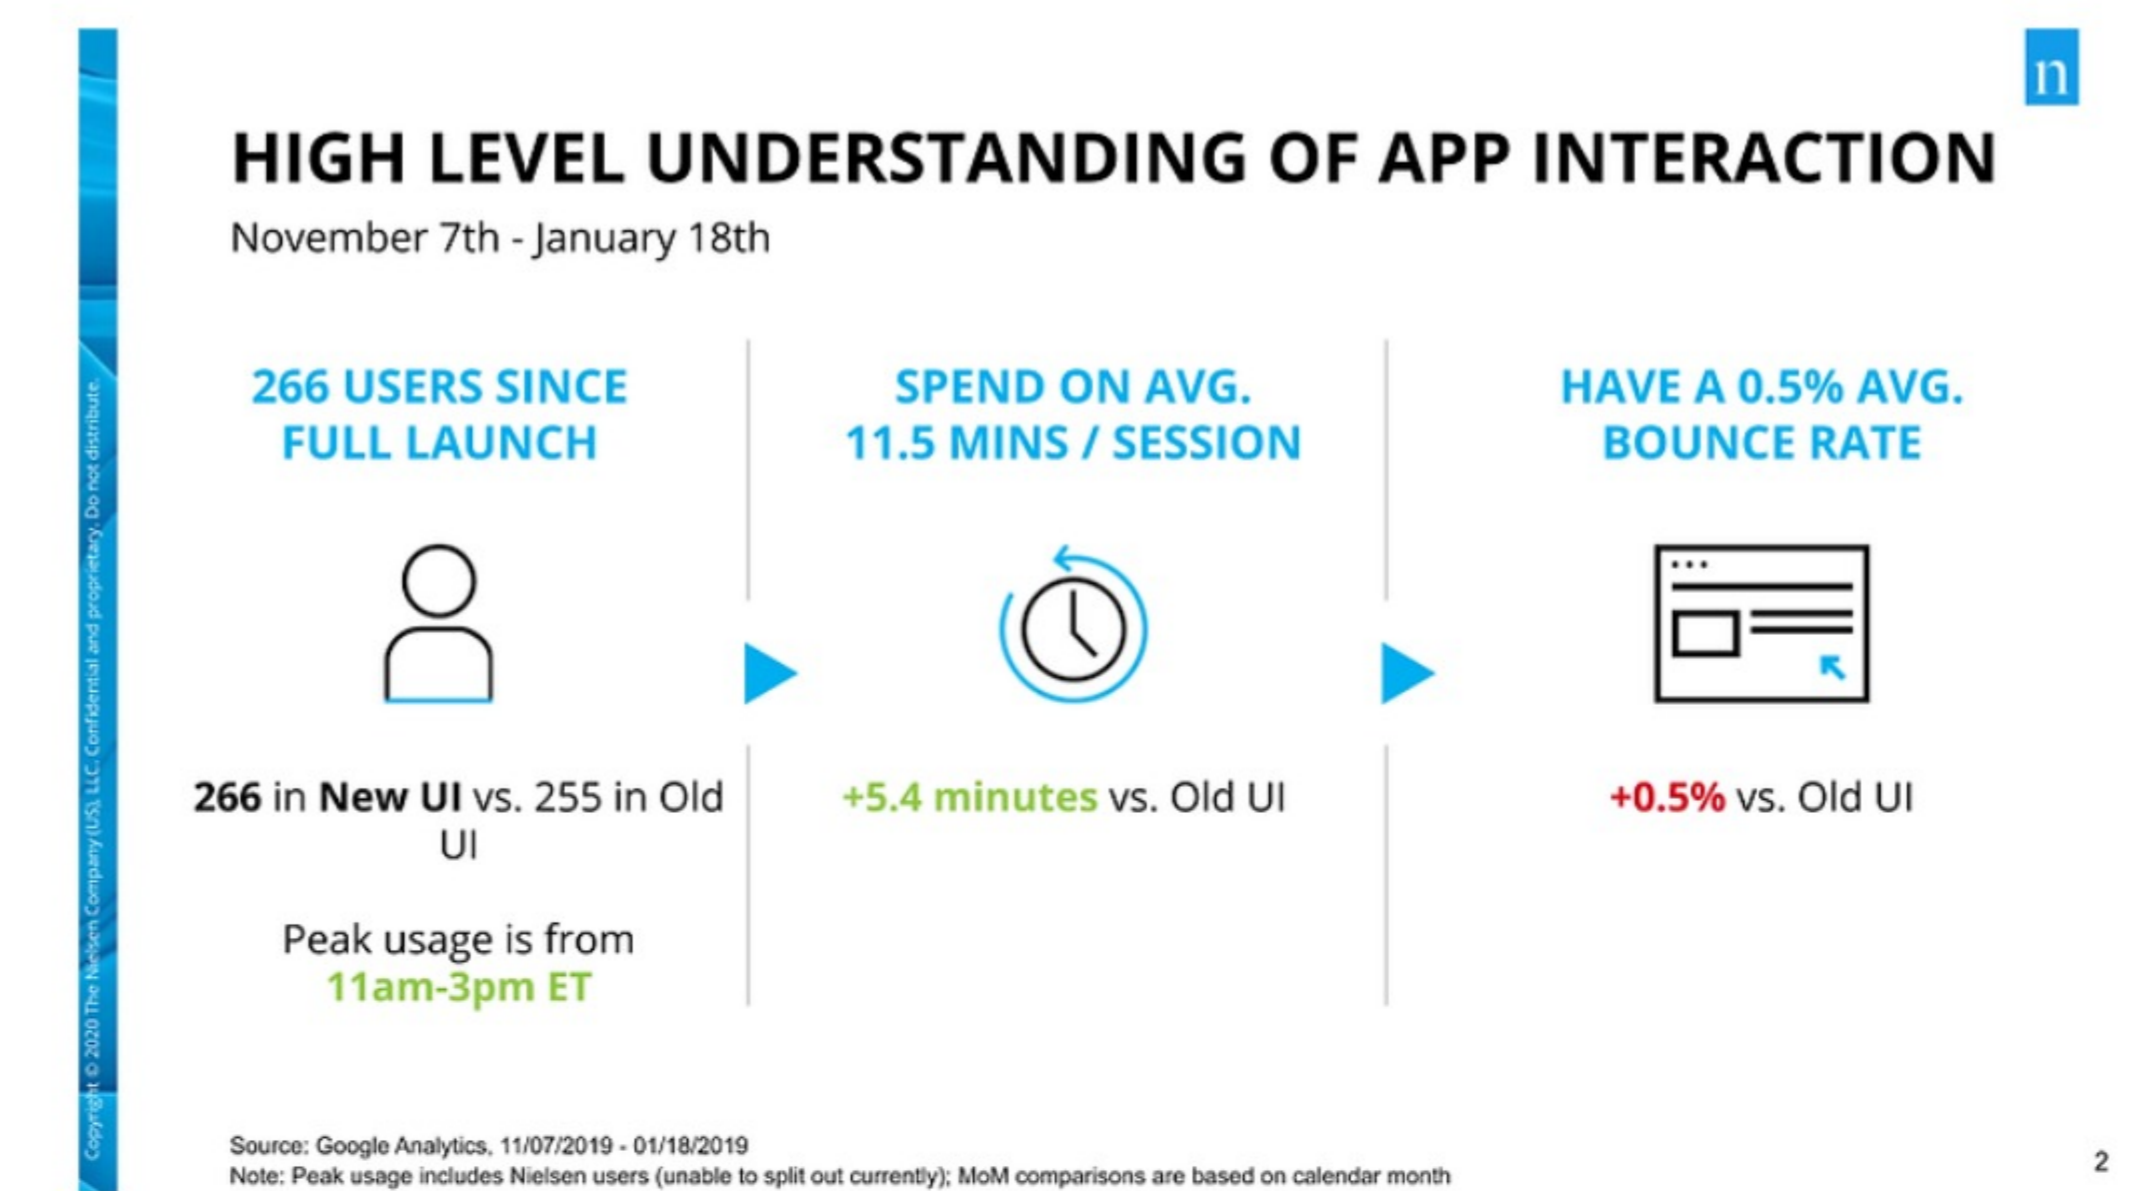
n

HIGH LEVEL UNDERSTANDING OF APP INTERACTION

November 7th - January 18th

266 USERS SINCE FULL LAUNCH

266 in New UI vs. 255 in Old UI

Peak usage is from 11am-3pm ET

SPEND ON AVG. 11.5 MINS / SESSION

+5.4 minutes vs. Old UI

HAVE A 0.5% AVG. BOUNCE RATE

+0.5% vs. Old UI

Source: Google Analytics, 11/07/2019 - 01/18/2019
Note: Peak usage includes Nielsen users (unable to split out currently); MoM comparisons are based on calendar month

Copyright © 2020 The Nielsen Company (US), LLC. Confidential and proprietary. Do not distribute.

2